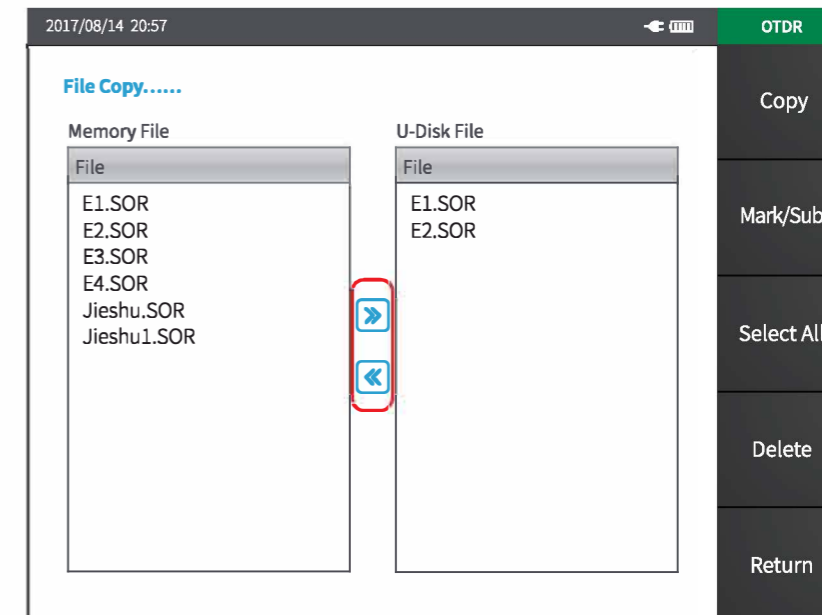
2017/08/14 20:57

OTDR

File Copy......

Memory File

| File |
|---|
| E1.SOR |
| E2.SOR |
| E3.SOR |
| E4.SOR |
| Jieshu.SOR |
| Jieshu1.SOR |

»

«

U-Disk File

| File |
|---|
| E1.SOR |
| E2.SOR |

Copy

Mark/Sub

Select All

Delete

Return